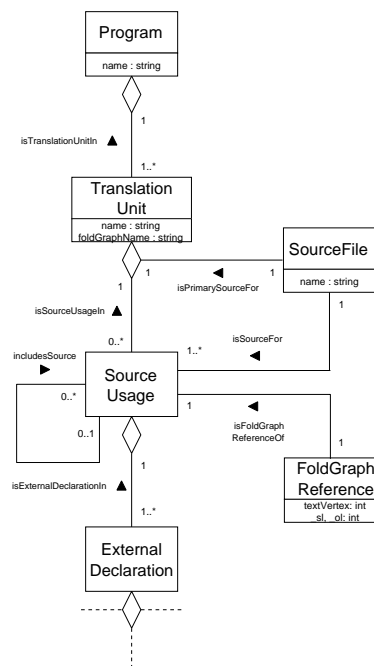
Program

name : string

1

isTranslationUnitIn ▲

1..*

Translation Unit

name : string
foldGraphName : string

1

1

◀

1

isPrimarySourceFor

SourceFile

name : string

1

isSourceUsageIn ▲

0..*

isSourceFor

◀

1..*

includesSource

▶

0..*

Source Usage

1

◀

isFoldGraph ReferenceOf

0..1

1

1

isExternalDeclarationIn ▲

FoldGraph Reference

textVertex: int
_sl, _ol: int

1..*

External Declaration